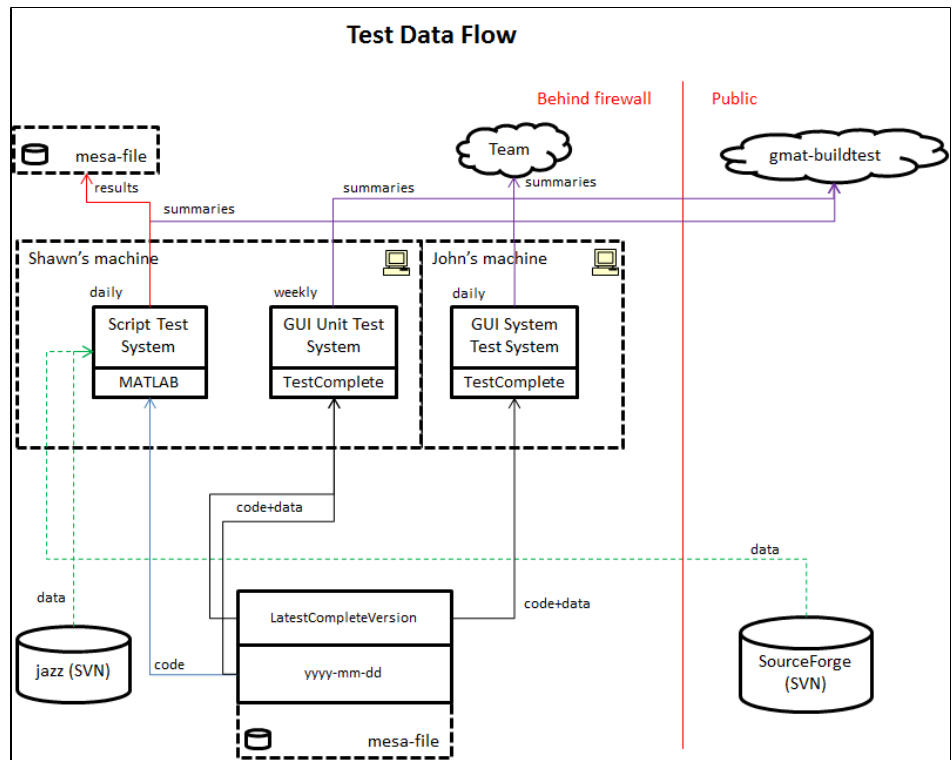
Test Data Flow

Behind firewall

Public

mesa-file

Team

gmat-buildtest

results

summaries

summaries

summaries

Shawn's machine

John's machine

daily

weekly

daily

Script Test System

MATLAB

GUI Unit Test System

TestComplete

GUI System Test System

TestComplete

code+data

data

data

code+data

LatestCompleteVersion

jazz (SVN)

code

yyyy-mm-dd

SourceForge (SVN)

mesa-file